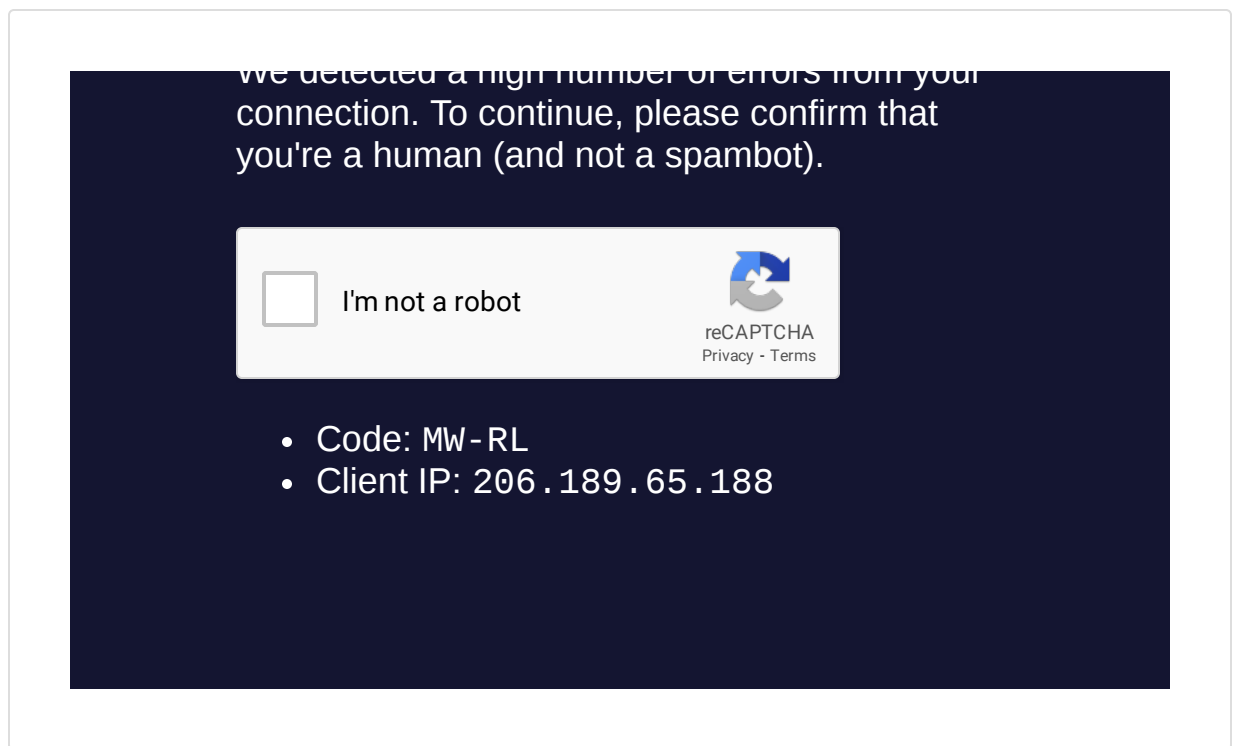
We detected a high number of errors from your connection. To continue, please confirm that you're a human (and not a spambot).

I'm not a robot

reCAPTCHA
Privacy - Terms

- Code: MW-RL
- Client IP: 206.189.65.188